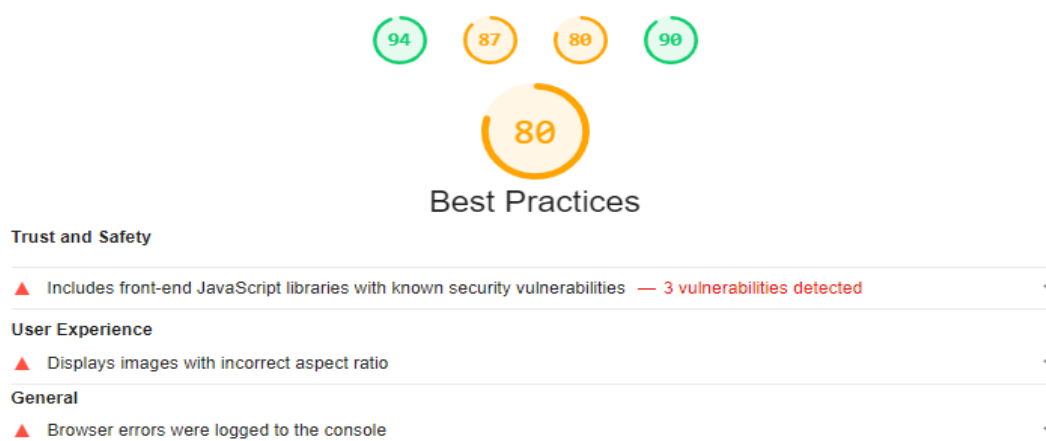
94 87 80 90

80

Best Practices

Trust and Safety

Includes front-end JavaScript libraries with known security vulnerabilities — 3 vulnerabilities detected

User Experience

Displays images with incorrect aspect ratio

General

Browser errors were logged to the console